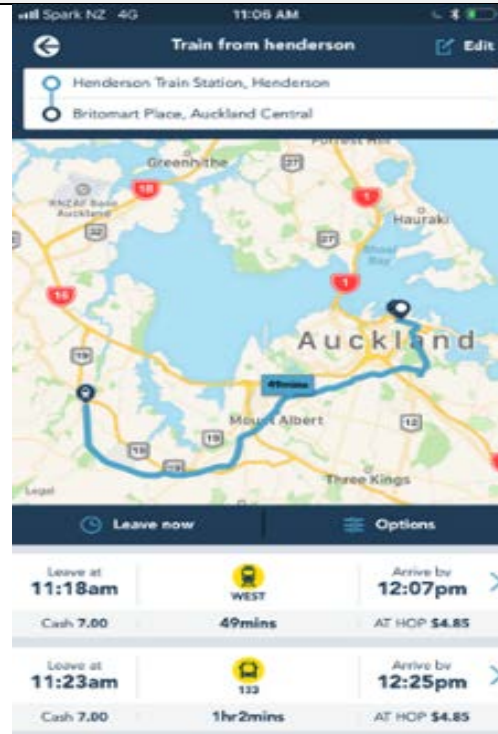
Spark NZ 4G 11:06 AM

Train from henderson

Edit

Henderson Train Station, Henderson

Britomart Place, Auckland Central

Forrest Hill

Greenhithe

18

1

RNZAF Base Auckland

Hauraki

32

16

1

Auckland

49mins

19

Mount Albert

19

15

Three Kings

Legal

Leave now

Options

Leave at 11:18am

WEST

Arrive by 12:07pm

Cash 7.00

49mins

AT HOP $4.85

Leave at 11:23am

133

Arrive by 12:25pm

Cash 7.00

1hr2mins

AT HOP $4.85